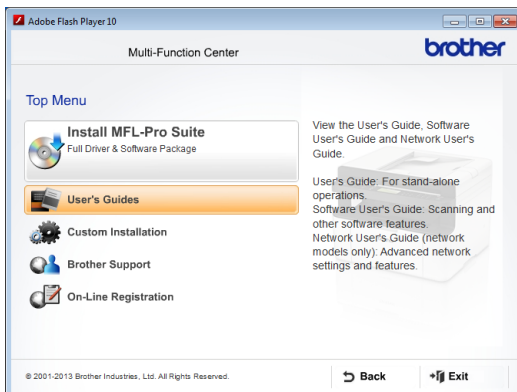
Adobe Flash Player 10

Multi-Function Center

brother

Top Menu

Install MFL-Pro Suite
Full Driver & Software Package

User's Guides

Custom Installation

Brother Support

On-Line Registration

View the User's Guide, Software User's Guide and Network User's Guide.

User's Guide: For stand-alone operations.
Software User's Guide: Scanning and other software features.
Network User's Guide (network models only): Advanced network settings and features.

© 2001-2013 Brother Industries, Ltd. All Rights Reserved.

Back

Exit